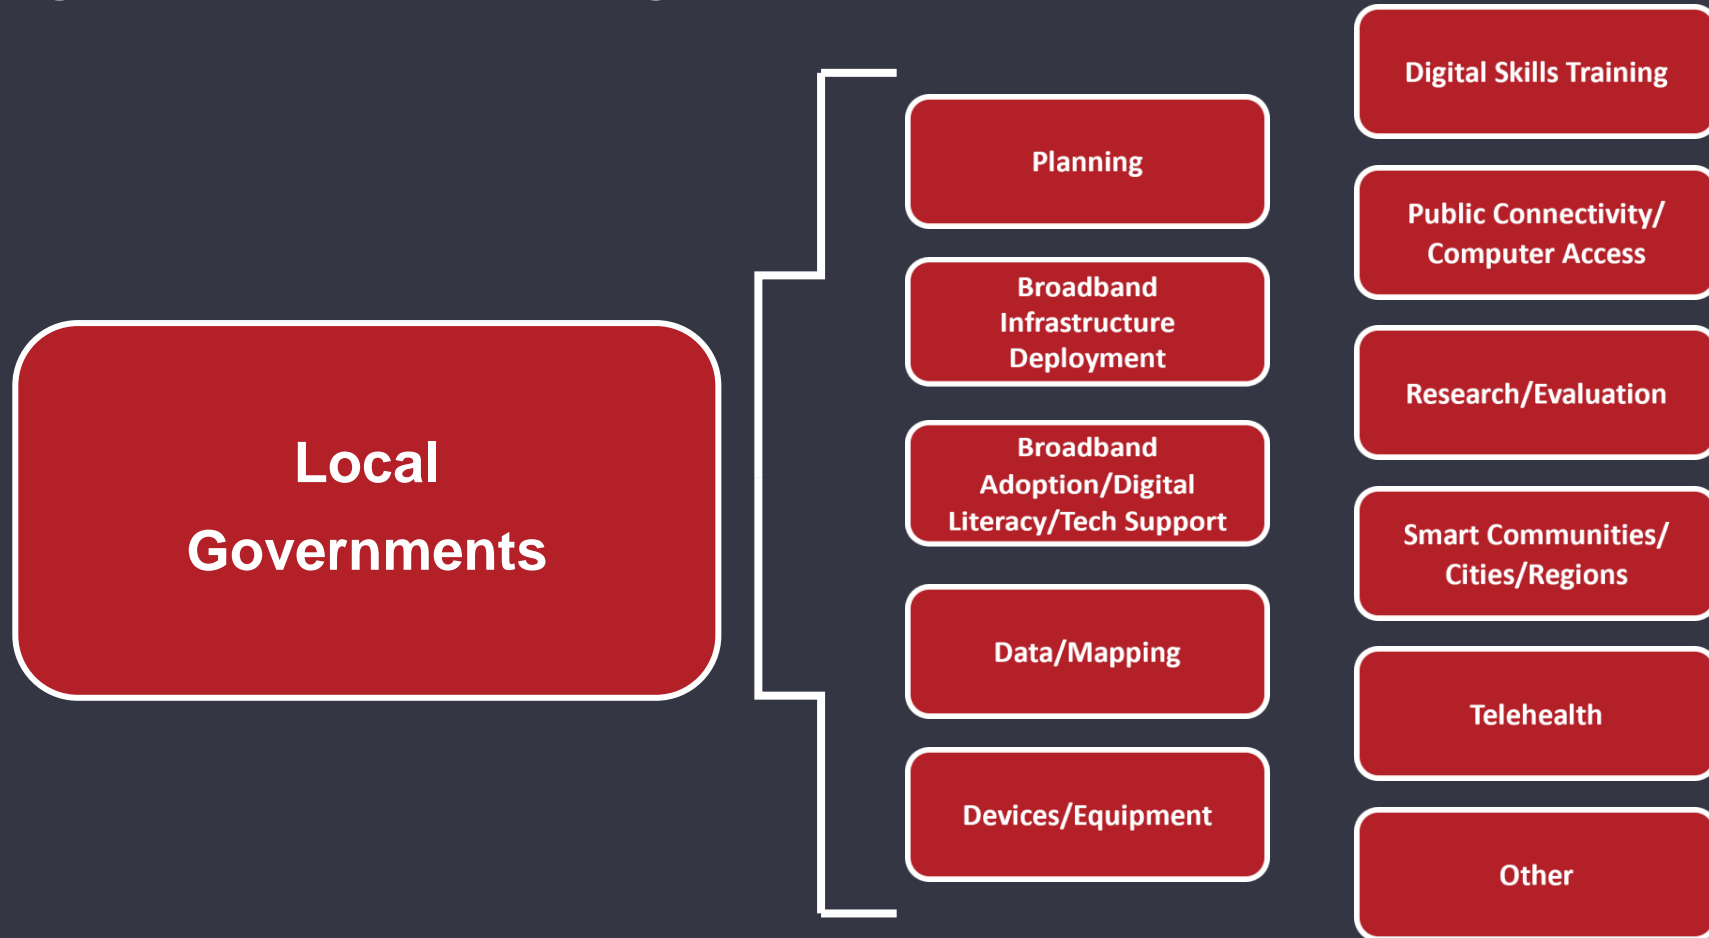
Local Governments

Planning

Broadband Infrastructure Deployment

Broadband Adoption/Digital Literacy/Tech Support

Data/Mapping

Devices/Equipment

Digital Skills Training

Public Connectivity/ Computer Access

Research/Evaluation

Smart Communities/ Cities/Regions

Telehealth

Other